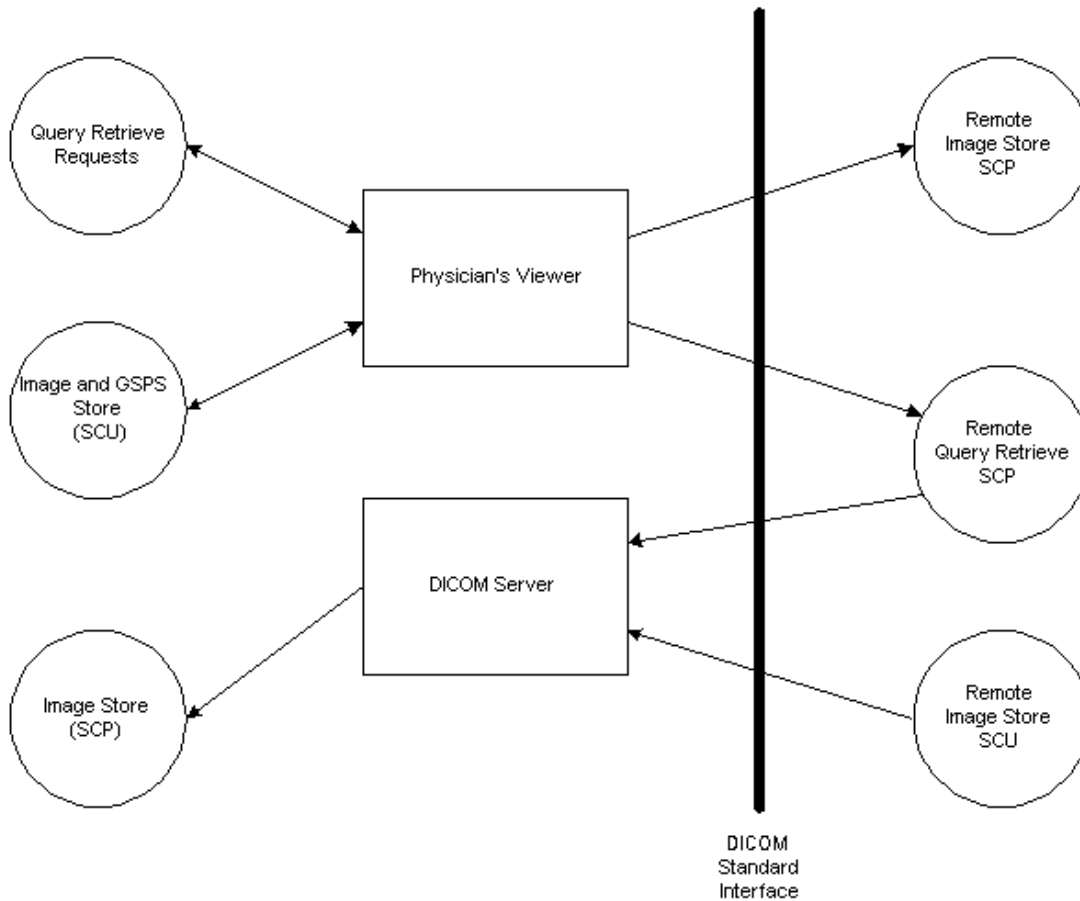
Query Retrieve Requests

Remote Image Store SCP

Physician's Viewer

Image and GSPS Store (SCU)

Remote Query Retrieve SCP

DICOM Server

Image Store (SCP)

Remote Image Store SCU

DICOM Standard Interface